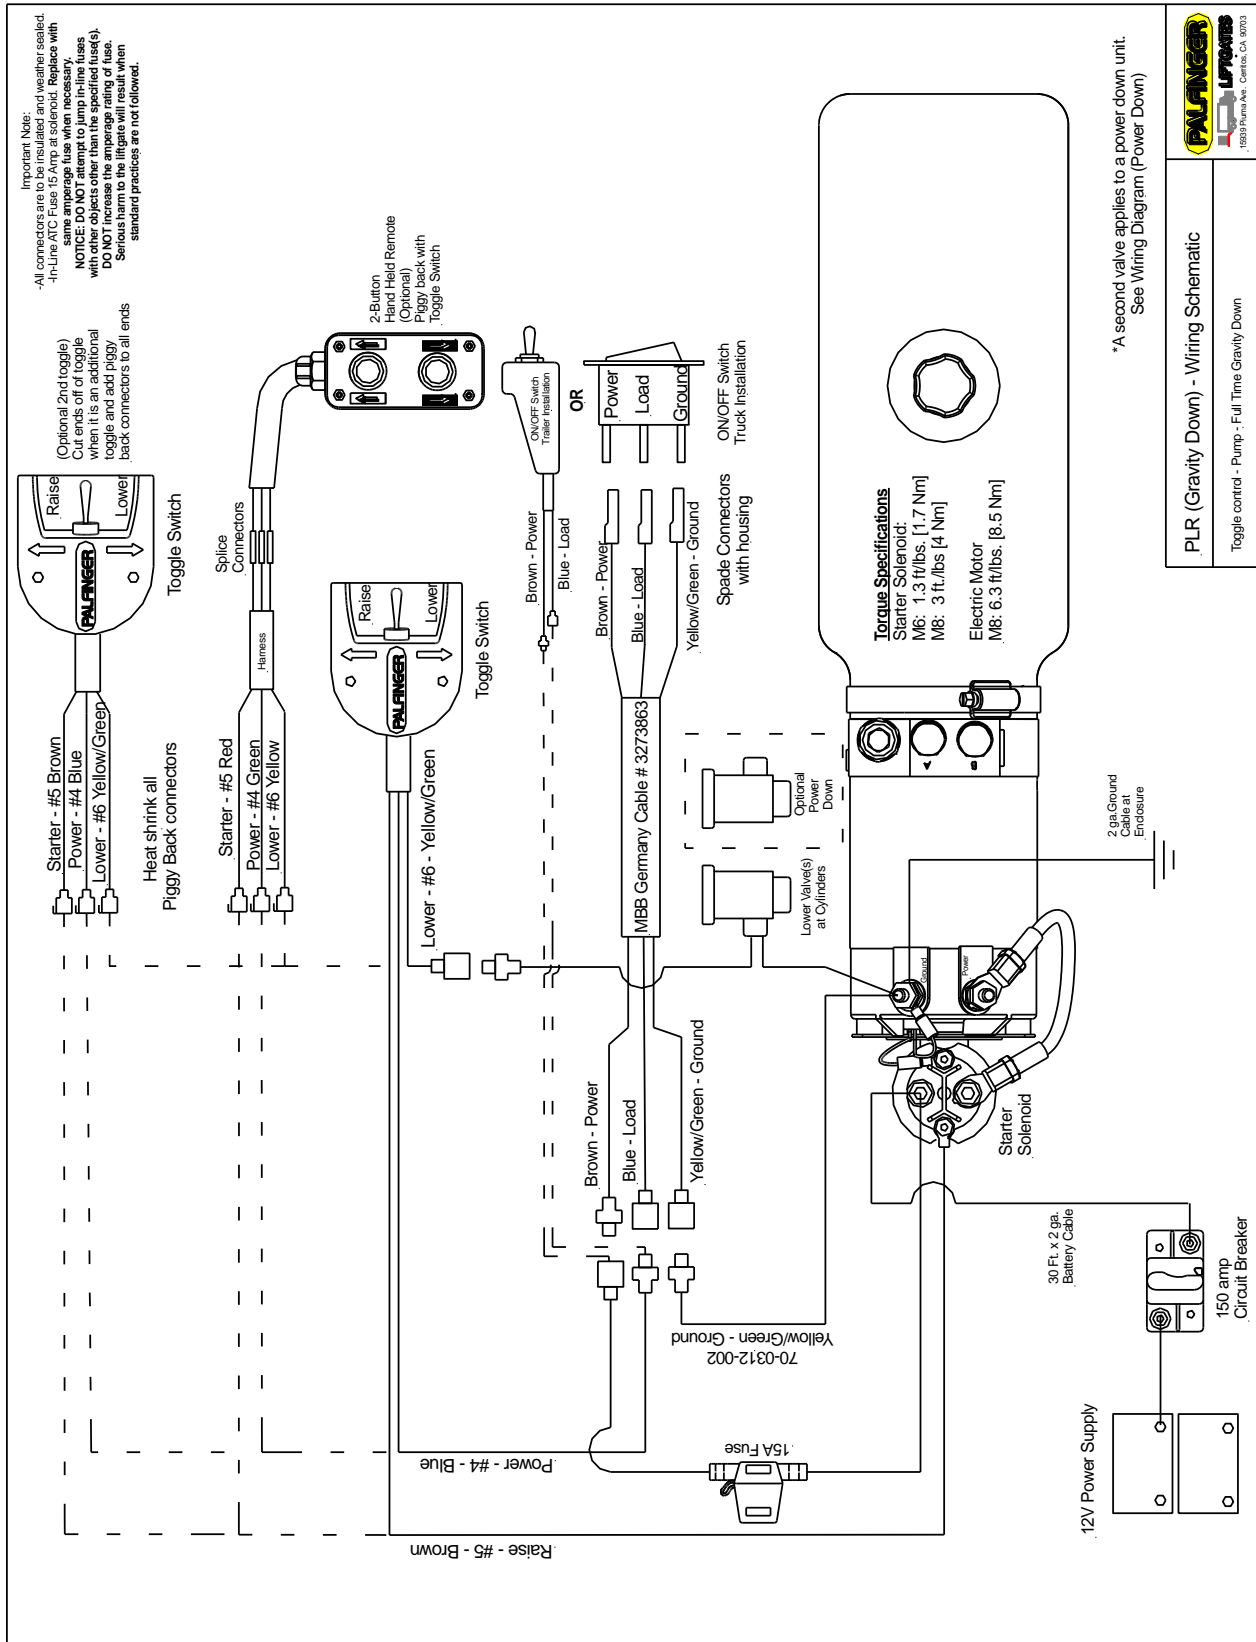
Important Note:
-All connectors are to be insulated and weather sealed.
-In-Line ATC Fuse 15 Amp at solenoid. Replace with same amperage fuse when necessary.
NOTICE: DO NOT attempt to jump in-line fuses with other objects other than the specified fuse(s).
DO NOT increase the amperage rating of fuse.
Serious harm to the liftgate will result when standard practices are not followed.

(Optional 2nd toggle)
Cut ends off of toggle when it is an additional toggle and add piggy back connectors to all ends

Raise
Lower
PALFINGER
Toggle Switch

Starter - #5 Brown
Power - #4 Blue
Lower - #6 Yellow/Green

Heat shrink all
Piggy Back connectors

2-Button
Hand Held Remote
(Optional)
Piggy back with
Toggle Switch

Splice
Connectors

Harness

Starter - #5 Red
Power - #4 Green
Lower - #6 Yellow

Raise
Lower
PALFINGER
Toggle Switch

Lower - #6 - Yellow/Green

ON/OFF Switch
Trailer Installation

OR

Power
Load
Ground

ON/OFF Switch
Truck Installation

Brown - Power
Blue - Load

Brown - Power
Blue - Load
Yellow/Green - Ground
Spade Connectors
with housing

MBB Germany Cable # 3273863

Torque Specifications
Starter Solenoid:
M6: 1.3 ft/lbs. [1.7 Nm]
M8: 3 ft./lbs [4 Nm]

Electric Motor
M8: 6.3 ft/lbs. [8.5 Nm]

A
B

Optional
Power
Down

2 ga.Ground
Cable at
Enclosure

Lower Valve(s)
at Cylinders

Ground
Power

Brown - Power
Blue - Load
Yellow/Green - Ground

Starter
Solenoid

30 Ft. x 2 ga.
Battery Cable

Yellow/Green - Ground
70-0312-002

15A Fuse

Power - #4 - Blue

Raise - #5 - Brown

12V Power Supply

150 amp
Circuit Breaker

*A second valve applies to a power down unit.
See Wiring Diagram (Power Down)

PLR (Gravity Down) - Wiring Schematic

Toggle control - Pump - Full Time Gravity Down

PALFINGER
LIFTGATES
15939 Piuma Ave., Cerritos, CA 90703